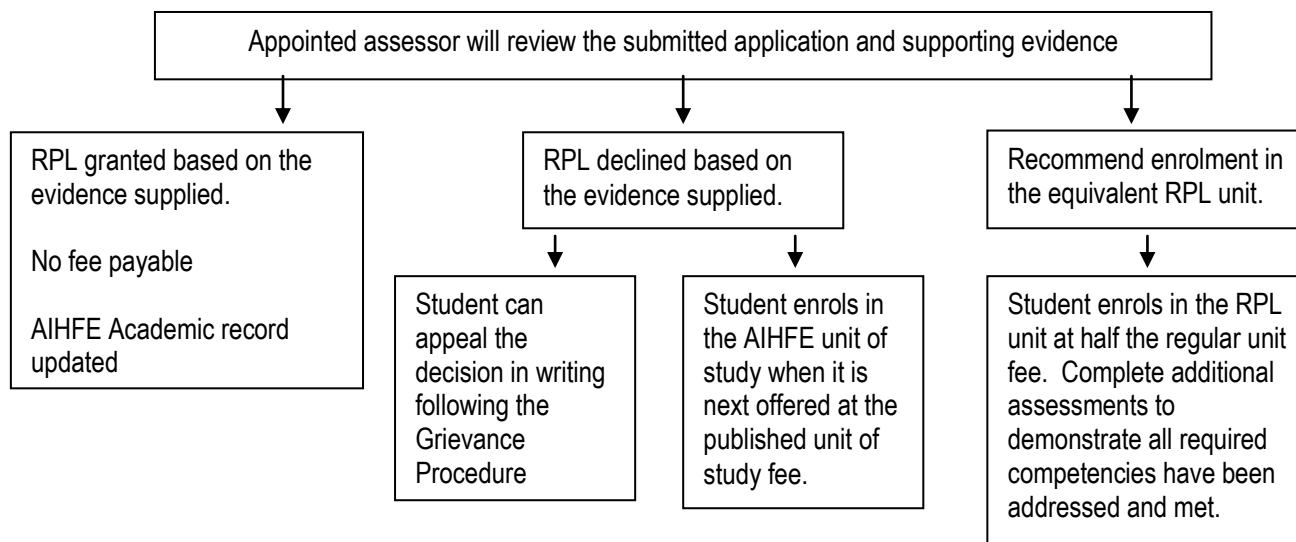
Appointed assessor will review the submitted application and supporting evidence

RPL granted based on the evidence supplied.

No fee payable

AIHFE Academic record updated

RPL declined based on the evidence supplied.

Student can appeal the decision in writing following the Grievance Procedure

Student enrols in the AIHFE unit of study when it is next offered at the published unit of study fee.

Recommend enrolment in the equivalent RPL unit.

Student enrols in the RPL unit at half the regular unit fee. Complete additional assessments to demonstrate all required competencies have been addressed and met.